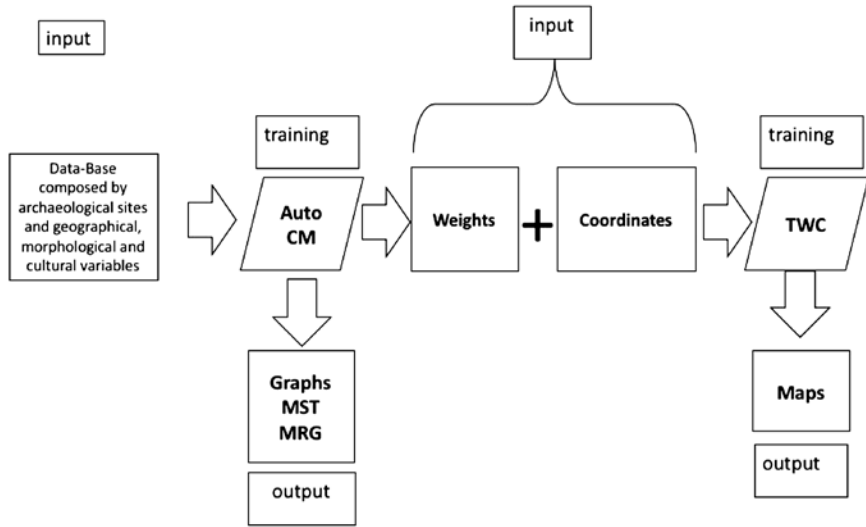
input

input

training

training

Data-Base composed by archaeological sites and geographical, morphological and cultural variables

Auto CM

Weights

+

Coordinates

TWC

Graphs
MST
MRG

output

Maps

output